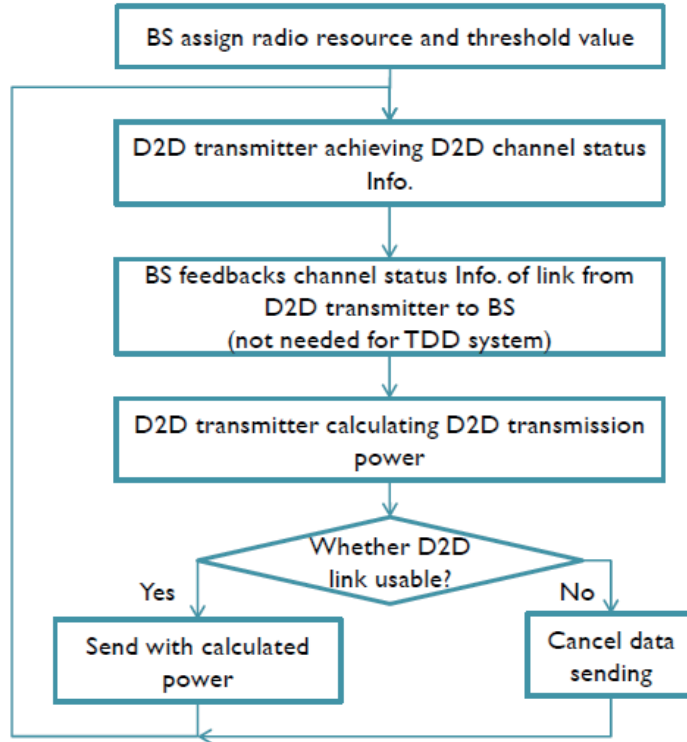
BS assign radio resource and threshold value

D2D transmitter achieving D2D channel status Info.

BS feedbacks channel status Info. of link from D2D transmitter to BS (not needed for TDD system)

D2D transmitter calculating D2D transmission power

Whether D2D link usable?

Yes

No

Send with calculated power

Cancel data sending